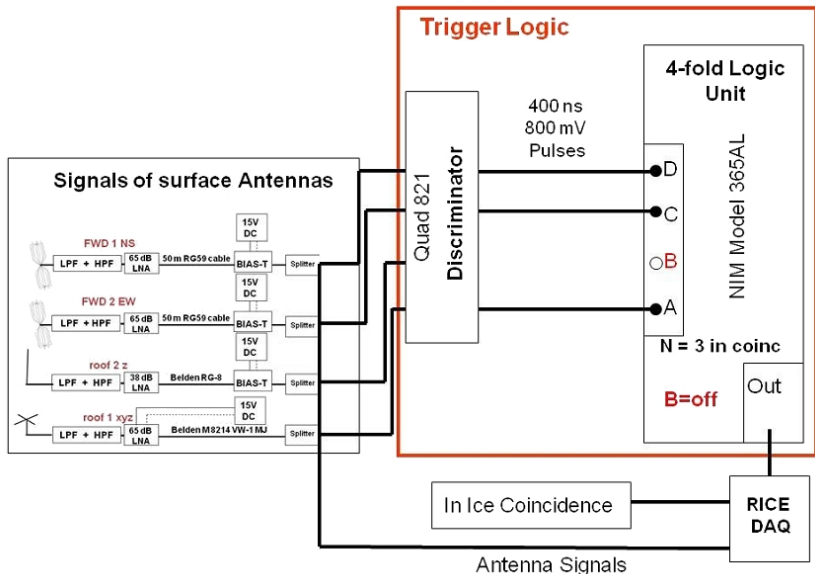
Trigger Logic

4-fold Logic Unit

NIM Model 365AL

400 ns
800 mV
Pulses

Quad 821
Discriminator

D
C
B
A

N = 3 in coinc

B=off

Out

Signals of surface Antennas

FWD 1 NS
LPF + HPF
65 dB LNA
50 m RG59 cable
15V DC
BIAS-T
Splitter

FWD 2 EW
LPF + HPF
65 dB LNA
50 m RG59 cable
15V DC
BIAS-T
Splitter

roof 2 z
LPF + HPF
38 dB LNA
Belden RG-8
15V DC
BIAS-T
Splitter

roof 1 xyz
LPF + HPF
65 dB LNA
Belden M8214 VW-1 MJ
15V DC
Splitter

In Ice Coincidence

RICE DAQ

Antenna Signals